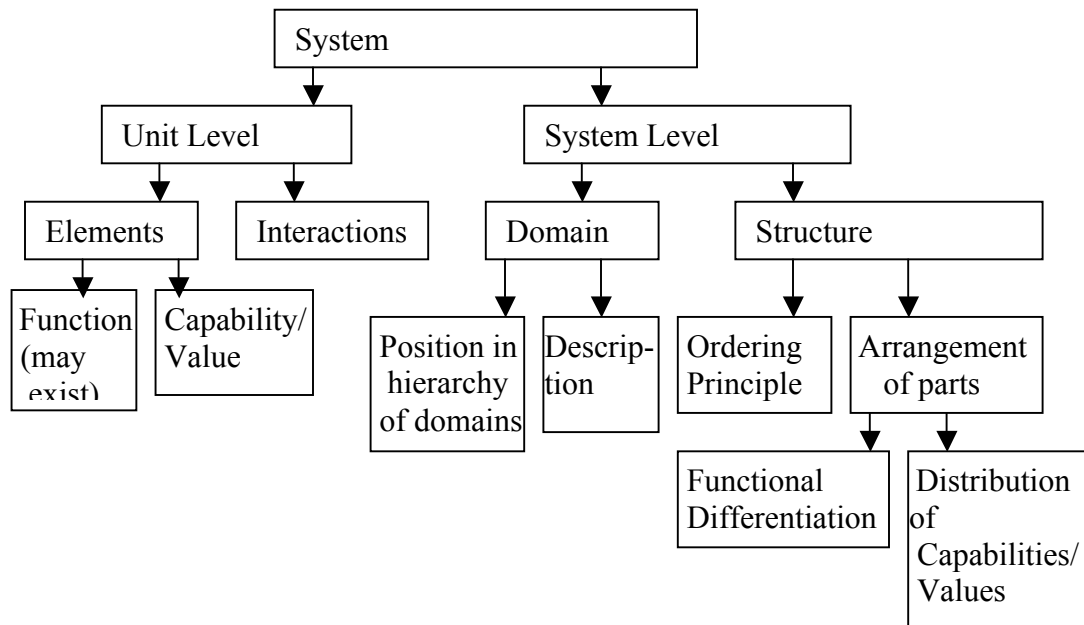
System

Unit Level

System Level

Elements

Interactions

Domain

Structure

Function (may exist)

Capability/ Value

Position in hierarchy of domains

Description

Ordering Principle

Arrangement of parts

Functional Differentiation

Distribution of Capabilities/ Values